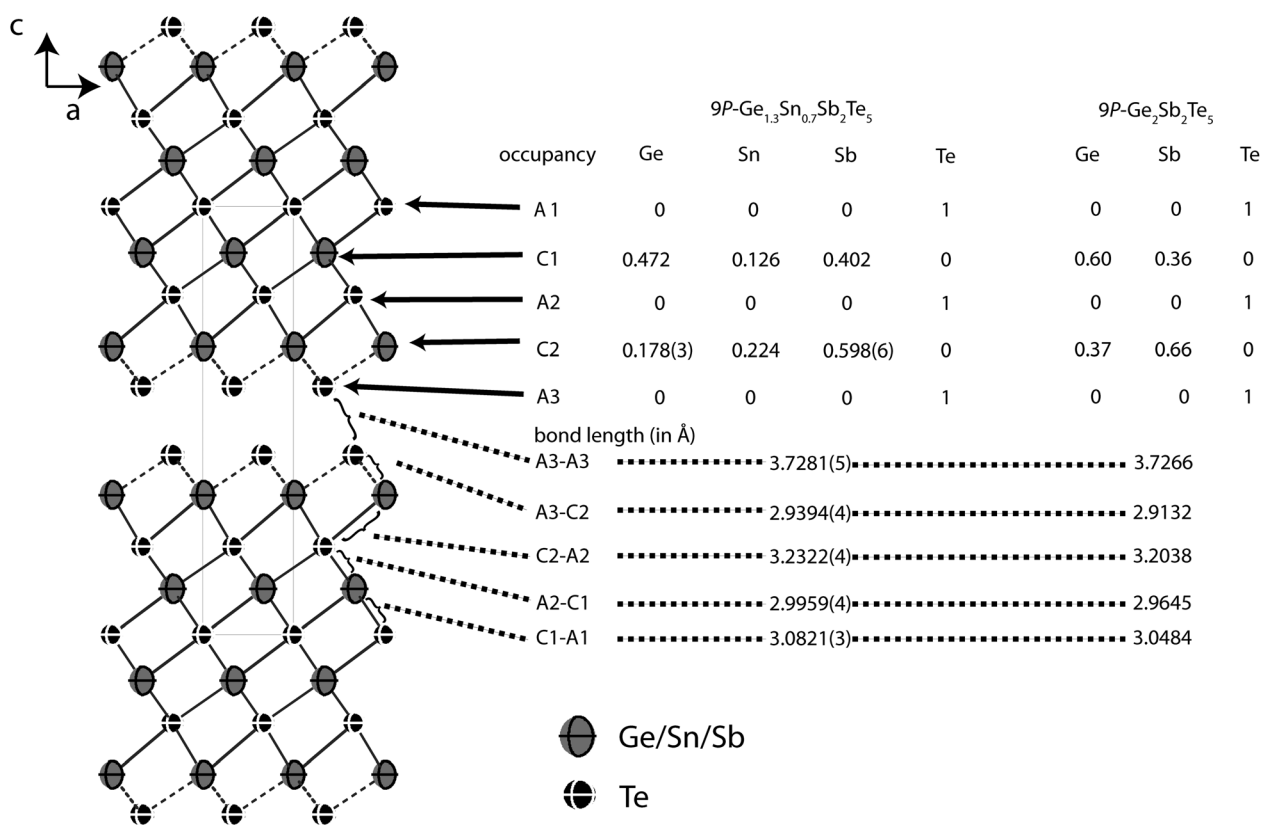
c

a

$9P$-$Ge_{1.3}Sn_{0.7}Sb_2Te_5$

$9P$-$Ge_2Sb_2Te_5$

| occupancy | Ge | Sn | Sb | Te | Ge | Sb | Te |
|---|---|---|---|---|---|---|---|
| A 1 | 0 | 0 | 0 | 1 | 0 | 0 | 1 |
| C1 | 0.472 | 0.126 | 0.402 | 0 | 0.60 | 0.36 | 0 |
| A2 | 0 | 0 | 0 | 1 | 0 | 0 | 1 |
| C2 | 0.178(3) | 0.224 | 0.598(6) | 0 | 0.37 | 0.66 | 0 |
| A3 | 0 | 0 | 0 | 1 | 0 | 0 | 1 |

bond length (in Å)

| | | |
|---|---|---|
| A3-A3 | 3.7281(5) | 3.7266 |
| A3-C2 | 2.9394(4) | 2.9132 |
| C2-A2 | 3.2322(4) | 3.2038 |
| A2-C1 | 2.9959(4) | 2.9645 |
| C1-A1 | 3.0821(3) | 3.0484 |

Ge/Sn/Sb

Te